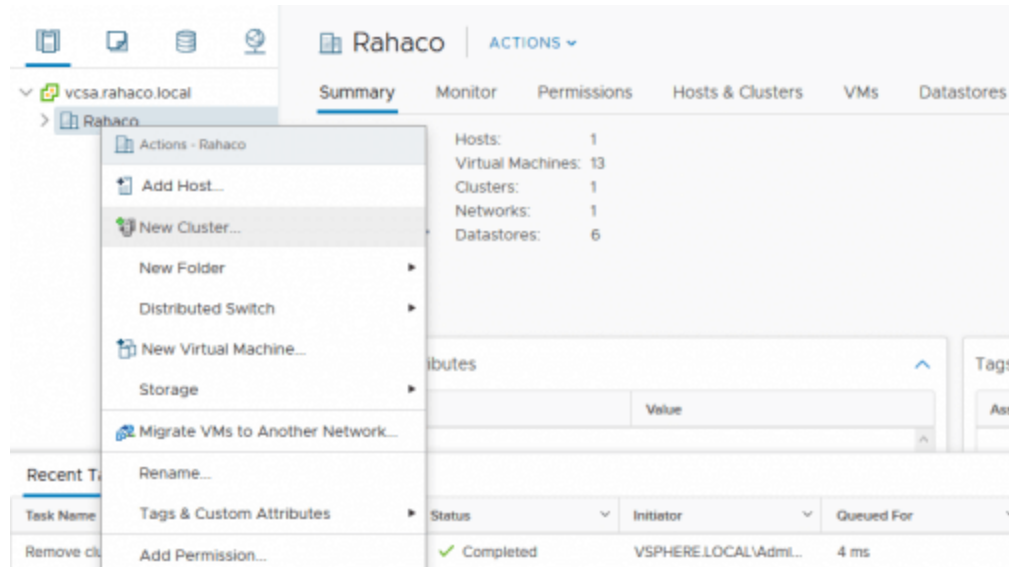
vcsa.rahaco.local
Rahaco

Rahaco ACTIONS

Summary Monitor Permissions Hosts & Clusters VMs Datastores

Actions - Rahaco
Add Host...
New Cluster...
New Folder
Distributed Switch
New Virtual Machine...
Storage
Migrate VMs to Another Network...
Rename...
Tags & Custom Attributes
Add Permission...

Hosts: 1
Virtual Machines: 13
Clusters: 1
Networks: 1
Datastores: 6

ibutes
Value

Tags
As

Recent T
Task Name
Remove cl

| Status | Initiator | Queued For |
|---|---|---|
| Completed | VSPHERE.LOCAL\Adml... | 4 ms |